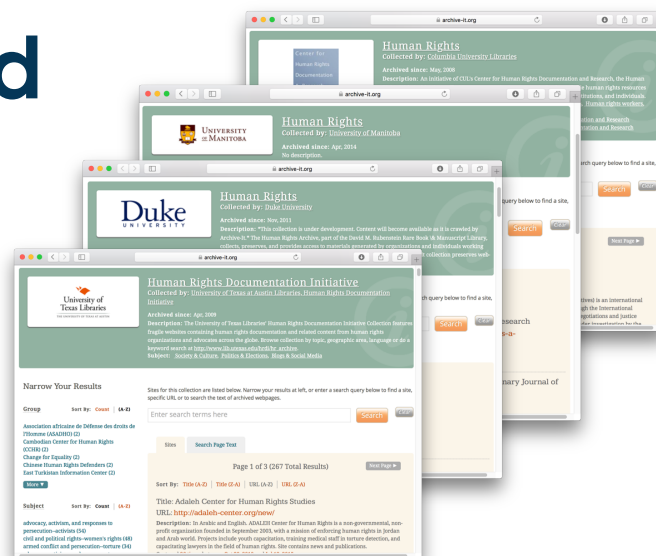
d

archive-it.org

Center for Human Rights Documentation

Human Rights
Collected by: Columbia University Libraries
Archived since: May, 2008
Description: An initiative of CUL's Center for Human Rights Documentation and Research, the Human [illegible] rights resources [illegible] zations, and individuals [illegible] human rights workers.

archive-it.org

UNIVERSITY OF MANITOBA

Human Rights
Collected by: University of Manitoba
Archived since: Apr, 2014
No description.

archive-it.org

DUKE UNIVERSITY

Human Rights
Collected by: Duke University
Archived since: Nov, 2011
Description: *This collection is under development. Content will become available as it is crawled by Archive-It.* The Human Rights Archive, part of the David M. Rubenstein Rare Book & Manuscript Library, collects, preserves, and provides access to materials generated by organizations and individuals working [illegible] collection preserves web-

Search Clear

Next Page ▶

archive-it.org

University of Texas Libraries

Human Rights Documentation Initiative
Collected by: University of Texas at Austin Libraries, Human Rights Documentation Initiative
Archived since: Apr, 2009
Description: The University of Texas Libraries' Human Rights Documentation Initiative Collection features fragile websites containing human rights documentation and related content from human rights organizations and advocates across the globe. Browse collection by topic, geographic area, language or do a keyword search at http://www.lib.utexas.edu/hrdi/ archive.
Subject: Society & Culture, Politics & Elections, Blogs & Social Media

Narrow Your Results

Group Sort By: Count | (A-Z)

Association africaine de Défense des droits de l'Homme (ASADHO) (2)
Cambodian Center for Human Rights (CCHR) (2)
Change for Equality (2)
Chinese Human Rights Defenders (2)
East Turkistan Information Center (2)

More ▼

Subject Sort By: Count | (A-Z)

advocacy, activism, and responses to persecution--activists (54)
civil and political rights--women's rights (48)
armed conflict and persecution--torture (34)

Sites for this collection are listed below. Narrow your results at left, or enter a search query below to find a site, specific URL or to search the text of archived webpages.

Enter search terms here

Search Clear

Sites Search Page Text

Page 1 of 3 (267 Total Results)

Next Page ▶

Sort By: Title (A-Z) | Title (Z-A) | URL (A-Z) | URL (Z-A)

Title: Adaleh Center for Human Rights Studies
URL: http://adaleh-center.org/new/
Description: In Arabic and English. ADALEH Center for Human Rights is a non-governmental, non-profit organization founded in September 2003, with a mission of enforcing human rights in Jordan and Arab world. Projects include youth capacitation, training medical staff in torture detection, and capacitating lawyers in the field of human rights. Site contains news and publications.

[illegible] search query below to find a site,

Search Clear

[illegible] esearch

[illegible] nary Journal of

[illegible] d is an international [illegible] gh the International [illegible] nizations and justice